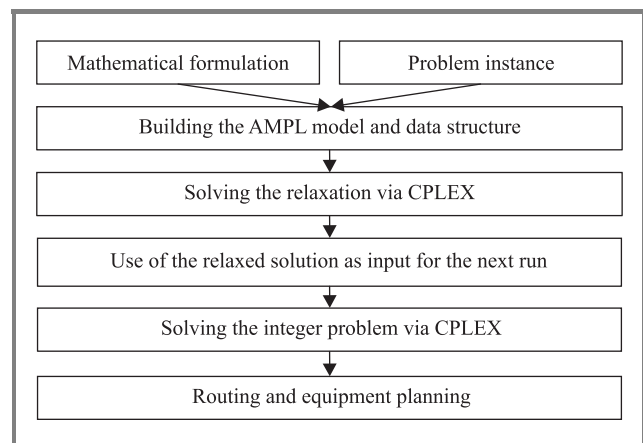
Mathematical formulation

Problem instance

Building the AMPL model and data structure

Solving the relaxation via CPLEX

Use of the relaxed solution as input for the next run

Solving the integer problem via CPLEX

Routing and equipment planning